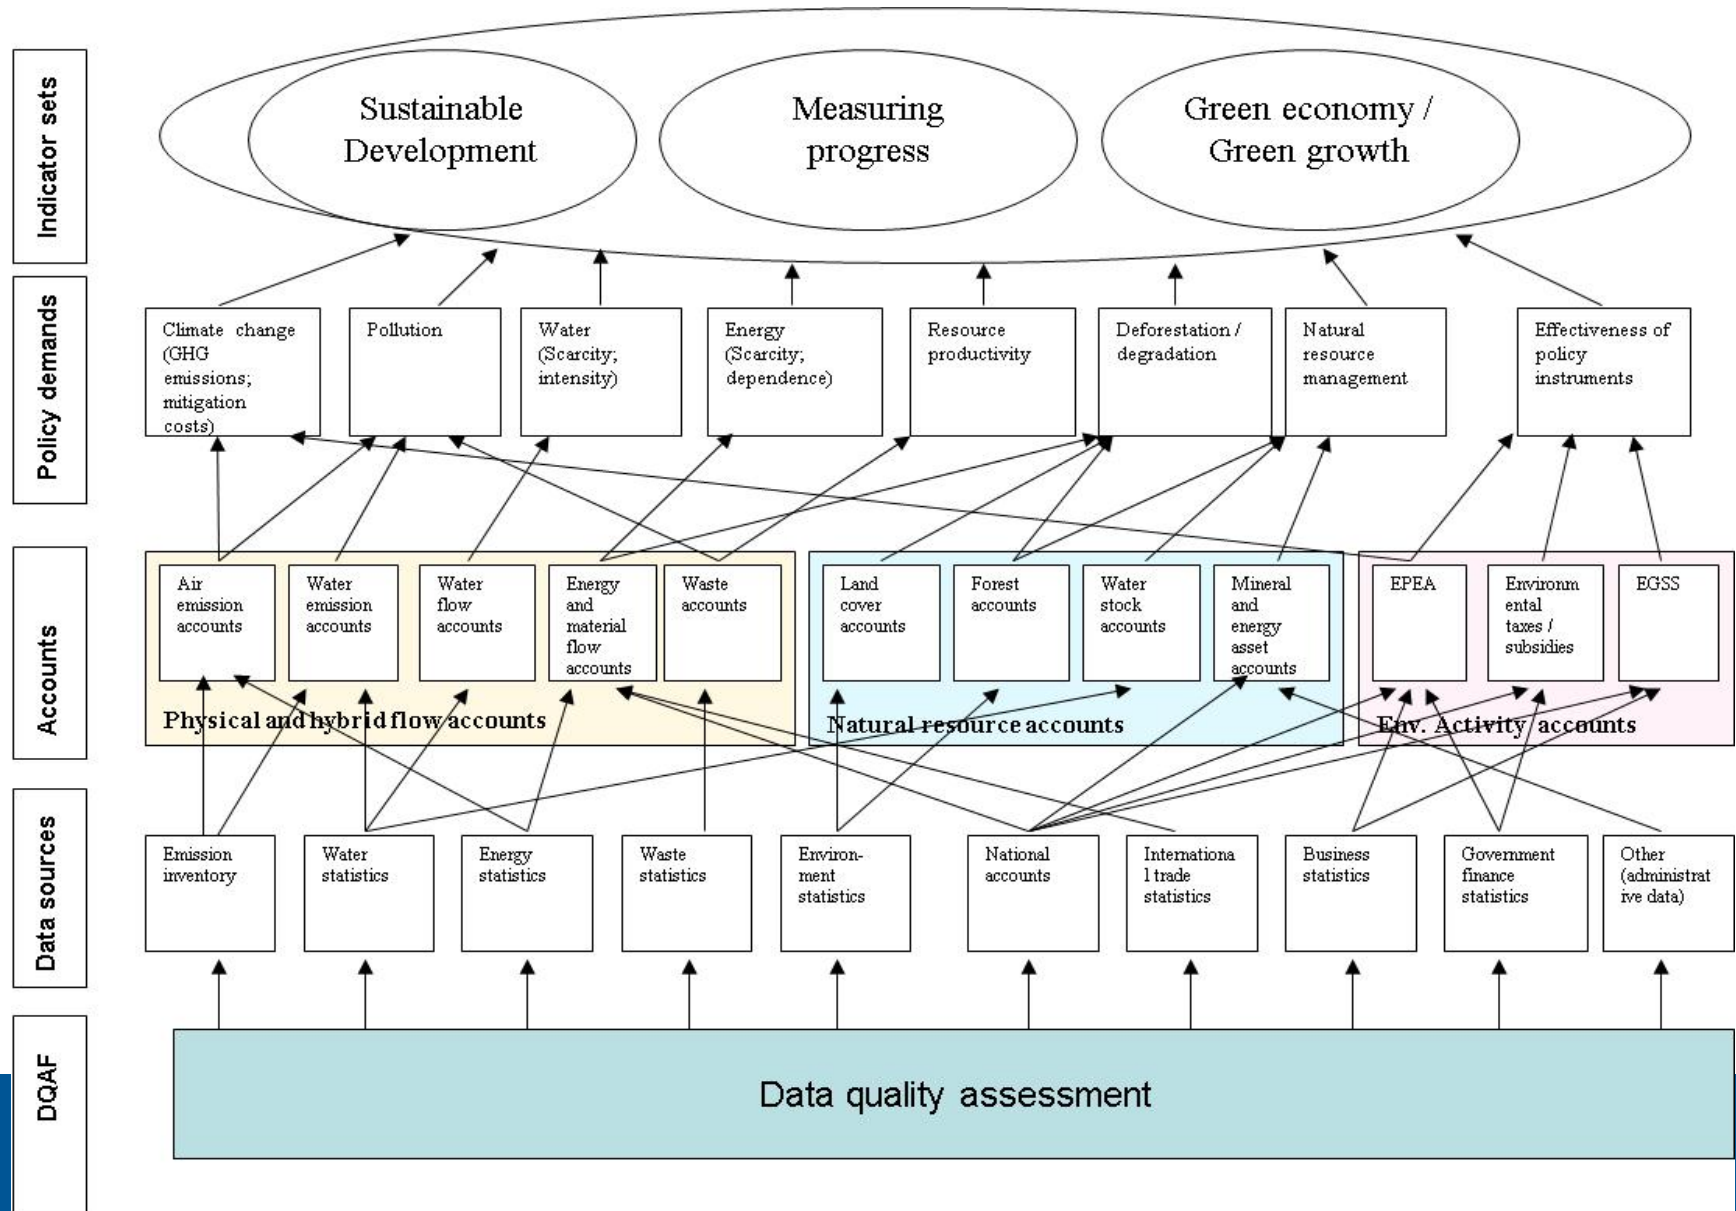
Indicator sets

Sustainable Development

Measuring progress

Green economy / Green growth

Policy demands

Climate change (GHG emissions; mitigation costs)

Pollution

Water (Scarcity; intensity)

Energy (Scarcity; dependence)

Resource productivity

Deforestation / degradation

Natural resource management

Effectiveness of policy instruments

Accounts

Air emission accounts

Water emission accounts

Water flow accounts

Energy and material flow accounts

Waste accounts

Physical and hybrid flow accounts

Land cover accounts

Forest accounts

Water stock accounts

Mineral and energy asset accounts

Natural resource accounts

EPEA

Environmental taxes / subsidies

EGSS

Env. Activity accounts

Data sources

Emission inventory

Water statistics

Energy statistics

Waste statistics

Environment statistics

National accounts

International trade statistics

Business statistics

Government finance statistics

Other (administrative data)

DQAF

Data quality assessment